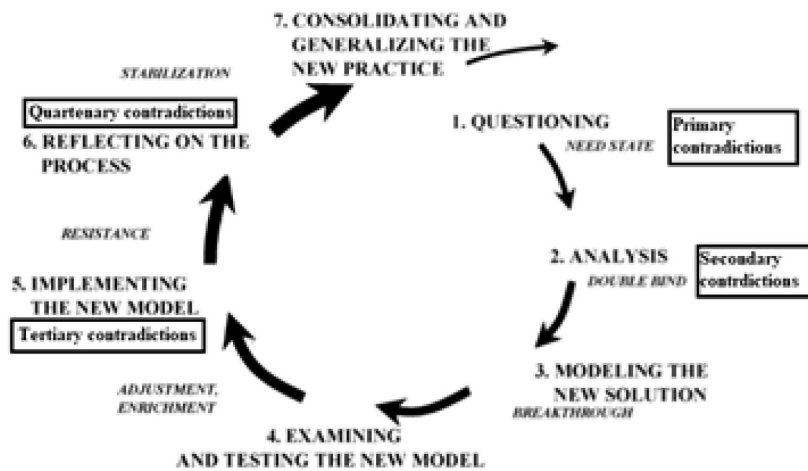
7. CONSOLIDATING AND GENERALIZING THE NEW PRACTICE

STABILIZATION

Quartenary contradictions

6. REFLECTING ON THE PROCESS

1. QUESTIONING

NEED STATE

Primary contradictions

RESISTANCE

2. ANALYSIS

DOUBLE BIND

Secondary contrdictions

5. IMPLEMENTING THE NEW MODEL

Tertiary contradictions

ADJUSTMENT, ENRICHMENT

3. MODELING THE NEW SOLUTION

BREAKTHROUGH

4. EXAMINING AND TESTING THE NEW MODEL